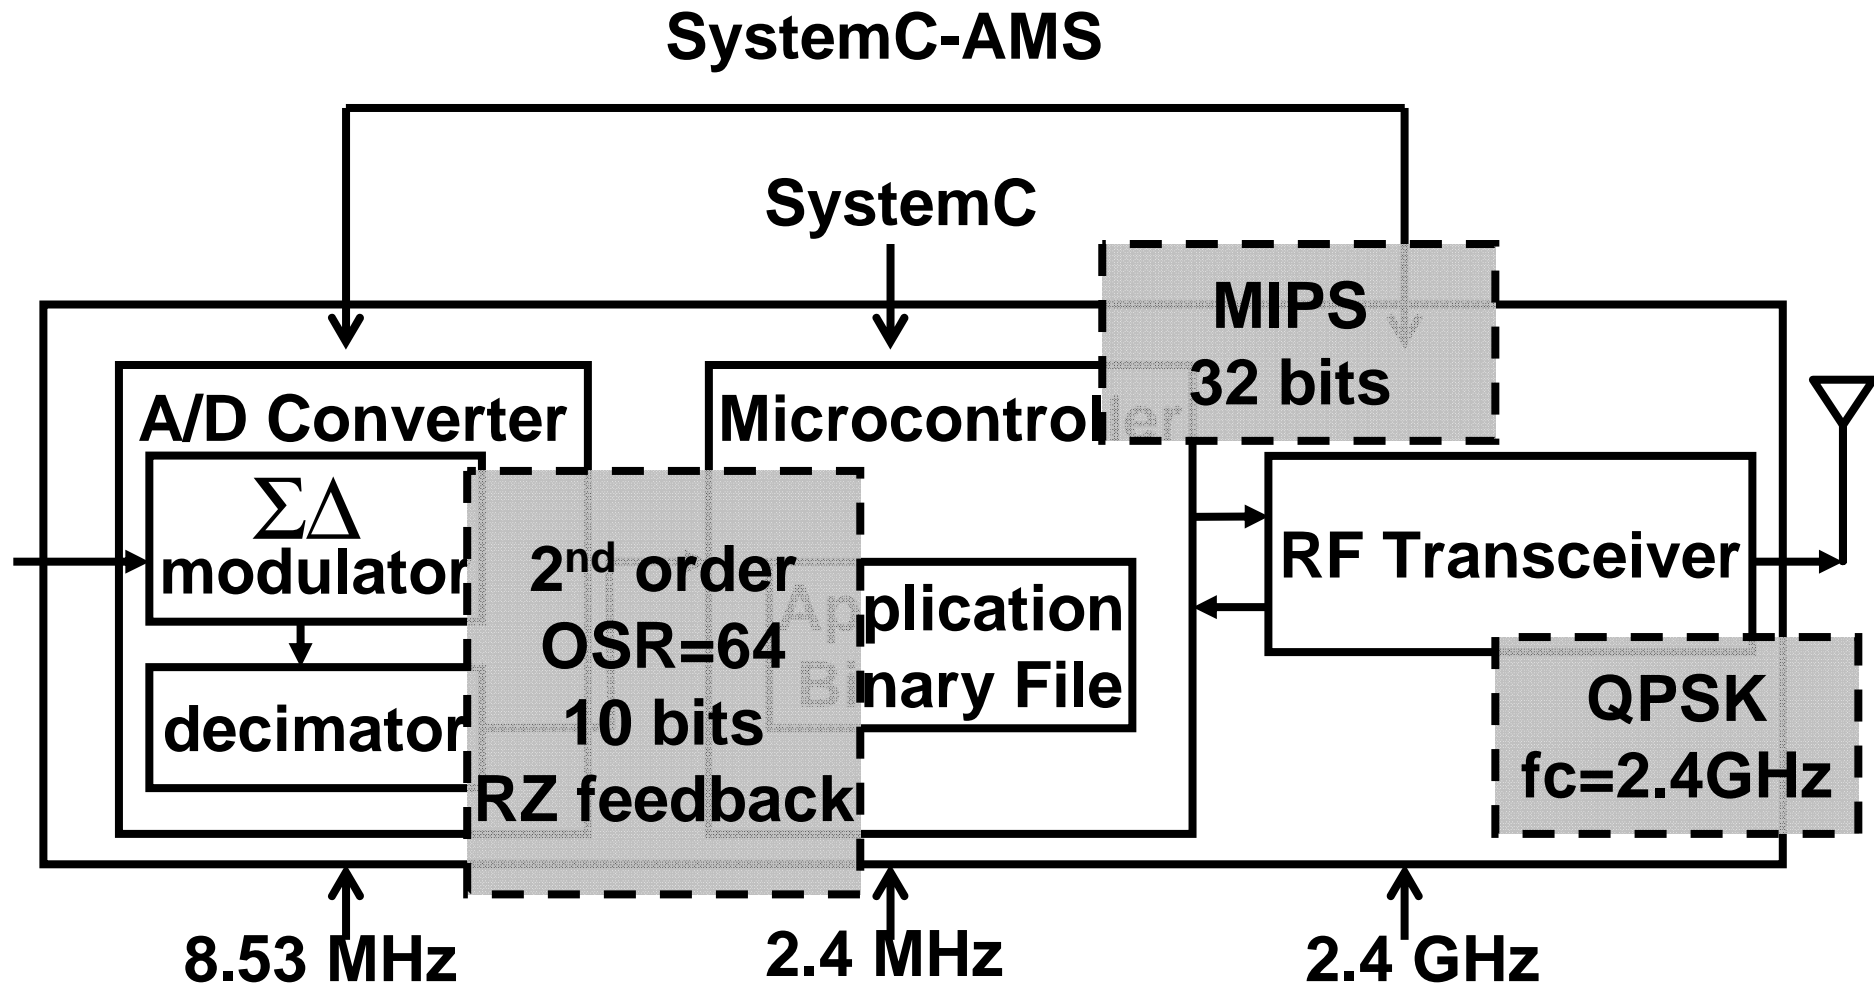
SystemC-AMS

SystemC

MIPS
32 bits

A/D Converter

$\Sigma\Delta$
modulator

decimator

2nd order
OSR=64
10 bits
RZ feedback

Microcontroller

Application Binary File

RF Transceiver

QPSK
fc=2.4GHz

8.53 MHz

2.4 MHz

2.4 GHz